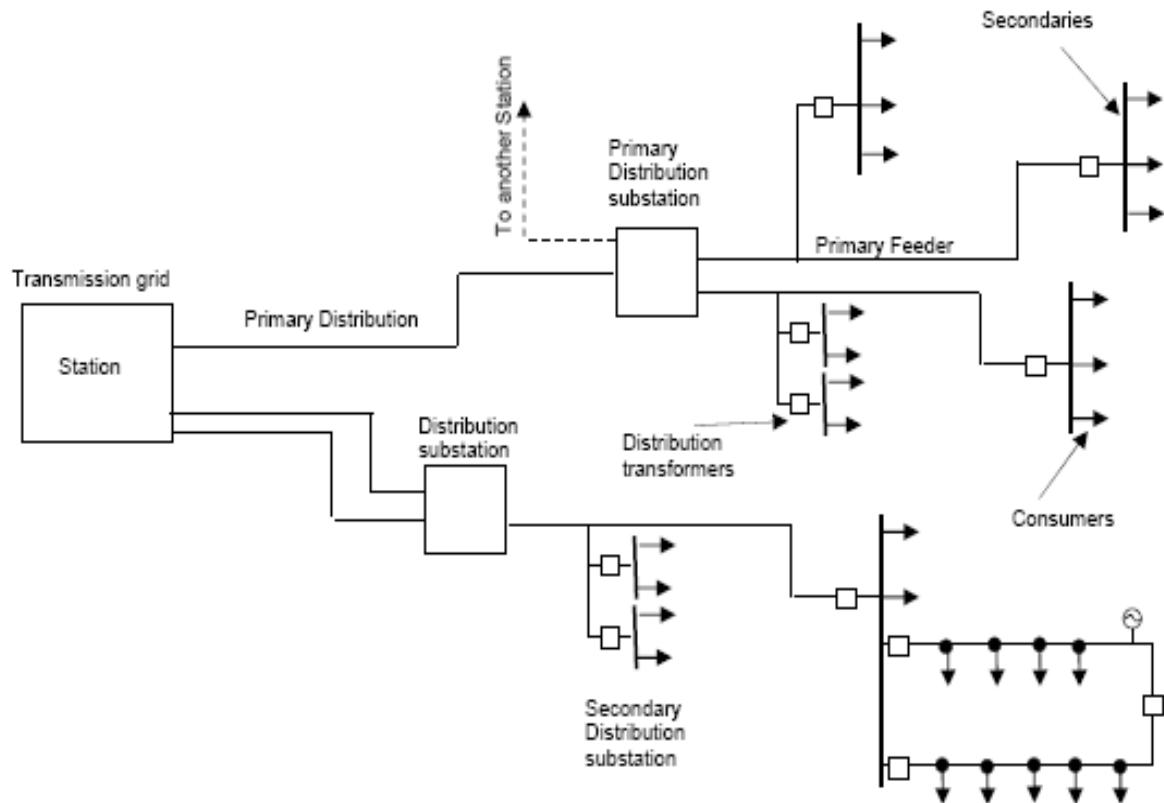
Secondaries

To another Station

Primary Distribution substation

Primary Feeder

Transmission grid

Station

Primary Distribution

Distribution substation

Distribution transformers

Consumers

Secondary Distribution substation